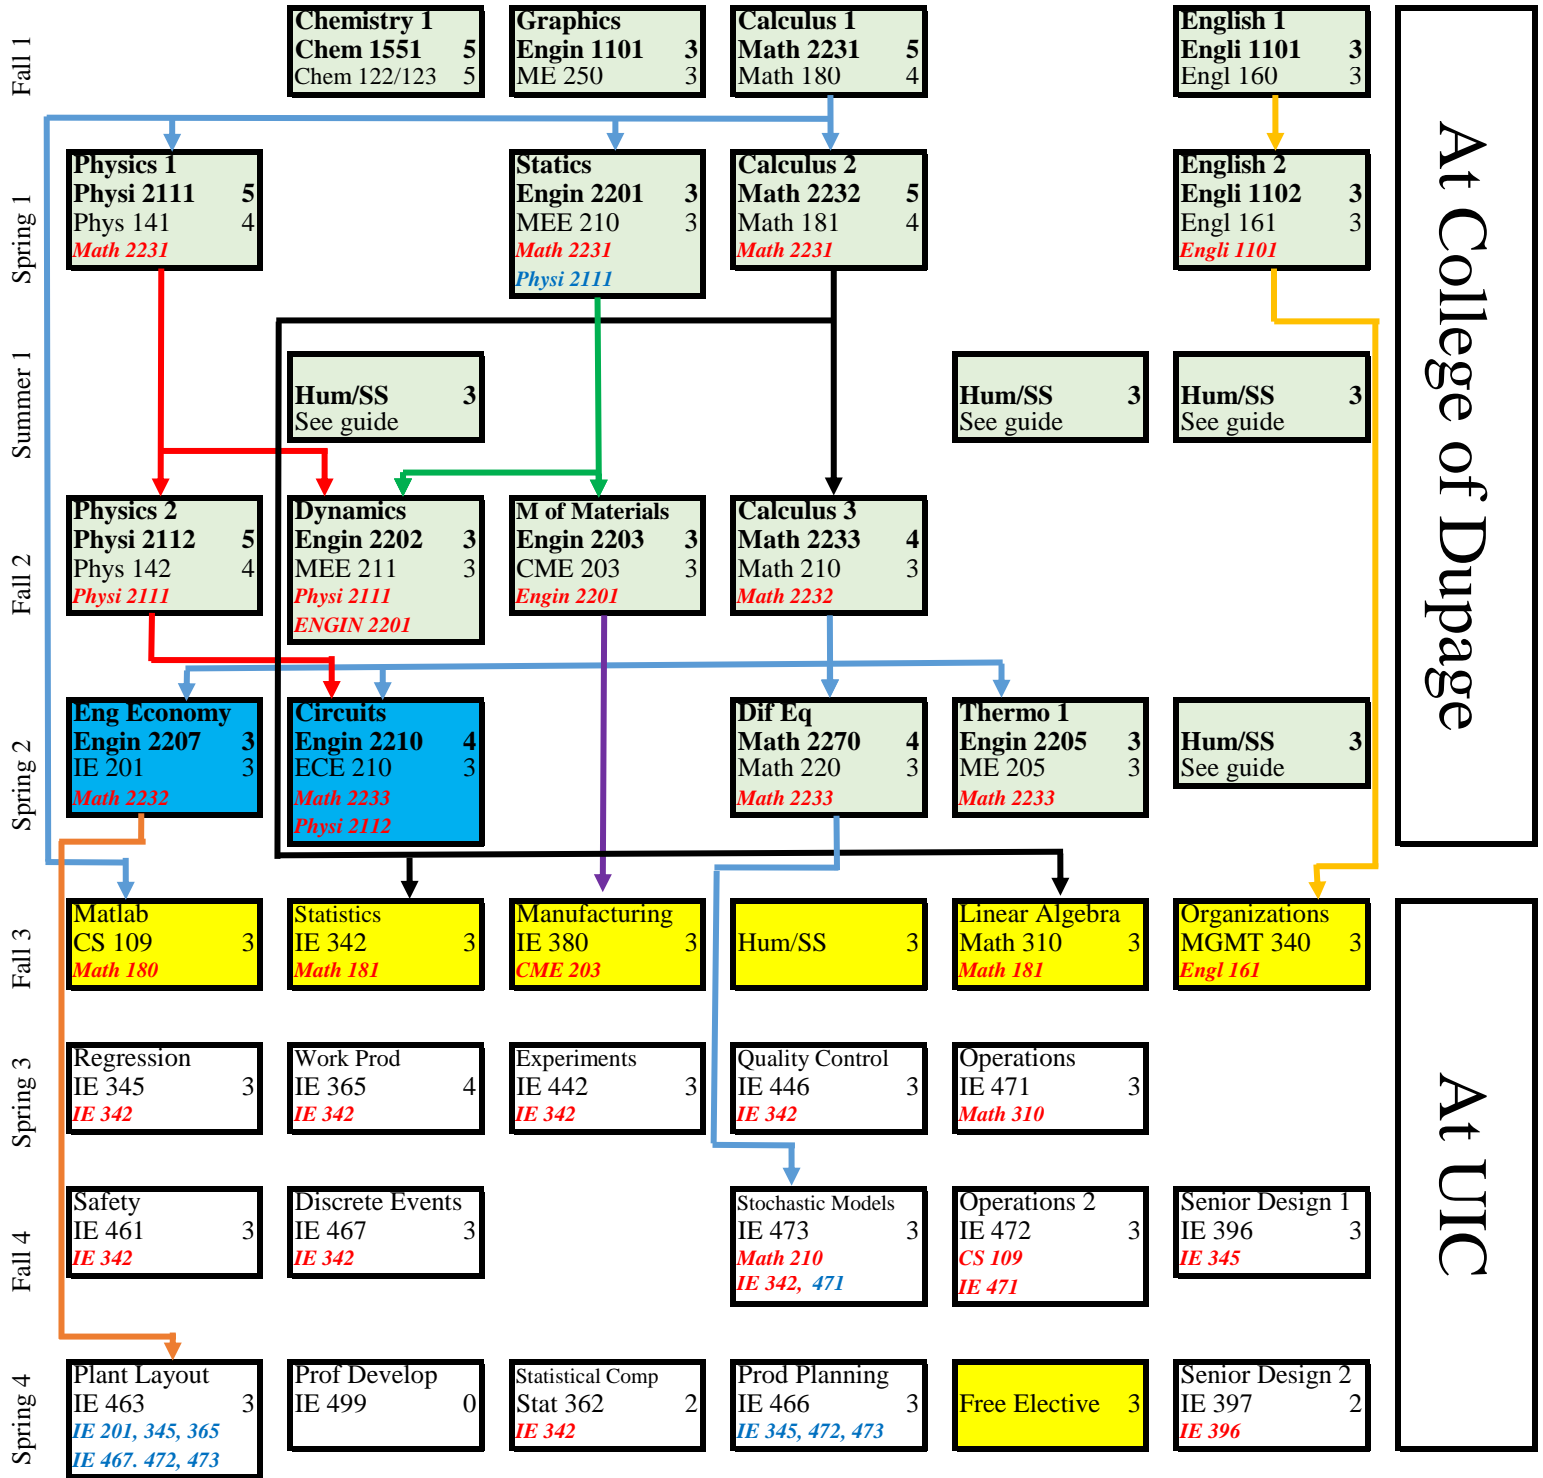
Fall 1

Chemistry 1
Chem 1551 5
Chem 122/123 5

Graphics
Engin 1101 3
ME 250 3

Calculus 1
Math 2231 5
Math 180 4

English 1
Engli 1101 3
Engl 160 3

At College of Dupage

Spring 1

Physics 1
Physi 2111 5
Phys 141 4
Math 2231

Statics
Engin 2201 3
MEE 210 3
Math 2231
Physi 2111

Calculus 2
Math 2232 5
Math 181 4
Math 2231

English 2
Engli 1102 3
Engl 161 3
Engli 1101

Summer 1

Hum/SS 3
See guide

Hum/SS 3
See guide

Hum/SS 3
See guide

Fall 2

Physics 2
Physi 2112 5
Phys 142 4
Physi 2111

Dynamics
Engin 2202 3
MEE 211 3
Physi 2111
ENGIN 2201

M of Materials
Engin 2203 3
CME 203 3
Engin 2201

Calculus 3
Math 2233 4
Math 210 3
Math 2232

Spring 2

Eng Economy
Engin 2207 3
IE 201 3
Math 2232

Circuits
Engin 2210 4
ECE 210 3
Math 2233
Physi 2112

Dif Eq
Math 2270 4
Math 220 3
Math 2233

Thermo 1
Engin 2205 3
ME 205 3
Math 2233

Hum/SS 3
See guide

Fall 3

Matlab
CS 109 3
Math 180

Statistics
IE 342 3
Math 181

Manufacturing
IE 380 3
CME 203

Hum/SS 3

Linear Algebra
Math 310 3
Math 181

Organizations
MGMT 340 3
Engl 161

At UIC

Spring 3

Regression
IE 345 3
IE 342

Work Prod
IE 365 4
IE 342

Experiments
IE 442 3
IE 342

Quality Control
IE 446 3
IE 342

Operations
IE 471 3
Math 310

Fall 4

Safety
IE 461 3
IE 342

Discrete Events
IE 467 3
IE 342

Stochastic Models
IE 473 3
Math 210
IE 342, 471

Operations 2
IE 472 3
CS 109
IE 471

Senior Design 1
IE 396 3
IE 345

Spring 4

Plant Layout
IE 463 3
IE 201, 345, 365
IE 467. 472, 473

Prof Develop
IE 499 0

Statistical Comp
Stat 362 2
IE 342

Prod Planning
IE 466 3
IE 345, 472, 473

Free Elective 3

Senior Design 2
IE 397 2
IE 396